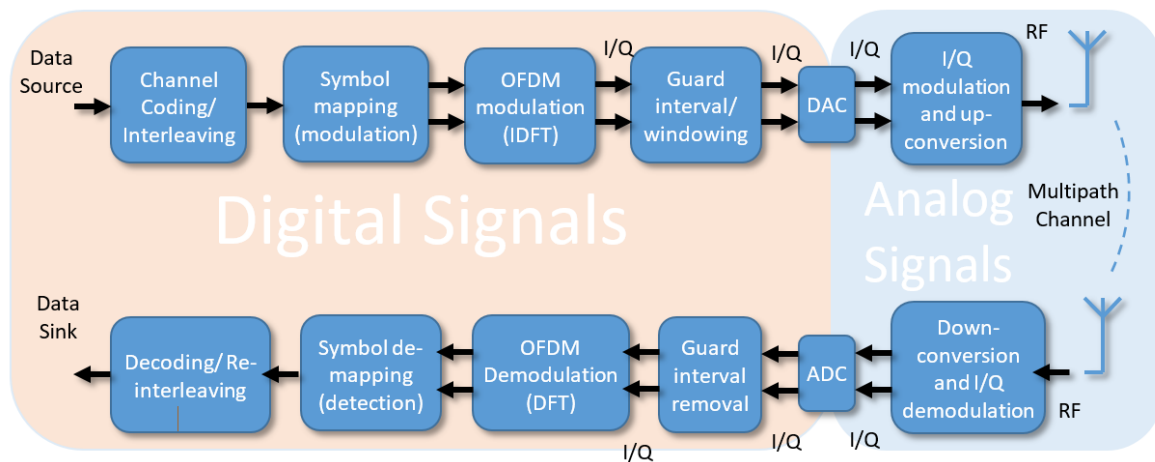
Data Source

Channel Coding/ Interleaving

Symbol mapping (modulation)

OFDM modulation (IDFT)

I/Q

Guard interval/ windowing

I/Q

DAC

I/Q

I/Q modulation and up-conversion

RF

Digital Signals

Analog Signals

Multipath Channel

Data Sink

Decoding/ Re-interleaving

Symbol de-mapping (detection)

OFDM Demodulation (DFT)

Guard interval removal

ADC

Down-conversion and I/Q demodulation

RF

I/Q

I/Q

I/Q